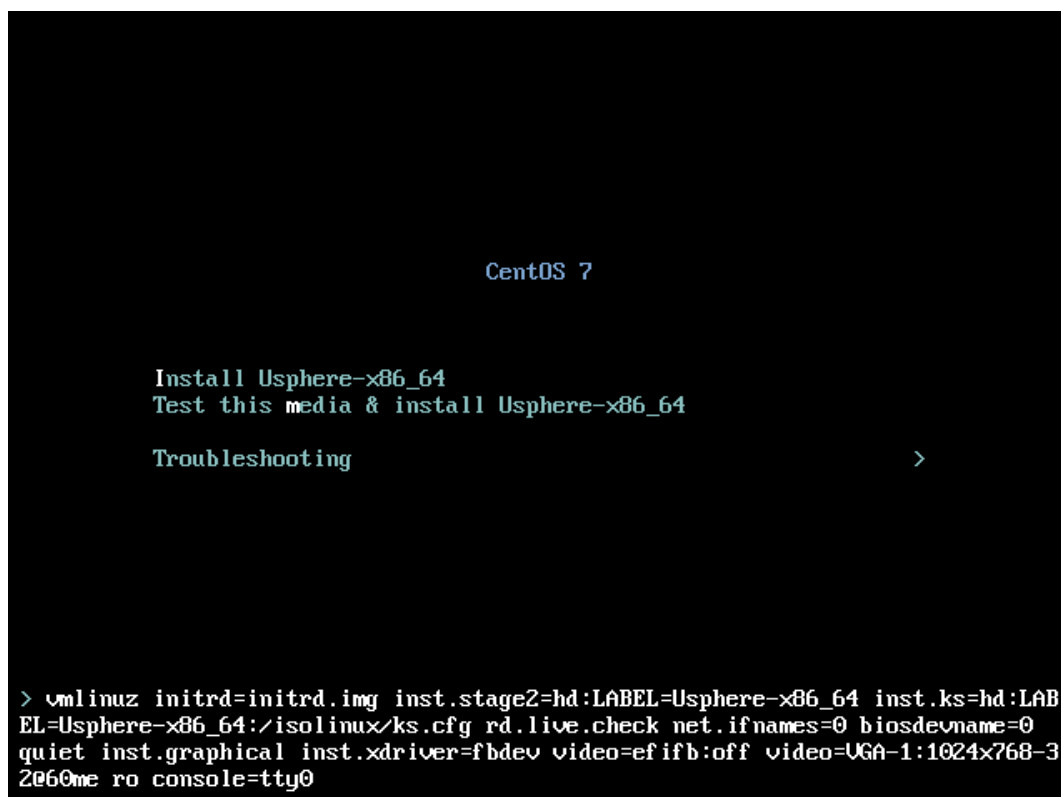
CentOS 7

Install Usphere-x86_64
Test this media & install Usphere-x86_64

Troubleshooting >

> vmlinuz initrd=initrd.img inst.stage2=hd:LABEL=Usphere-x86_64 inst.ks=hd:LABEL=Usphere-x86_64:/isolinux/ks.cfg rd.live.check net.ifnames=0 biosdevname=0 quiet inst.graphical inst.xdriver=fbdev video=efifb:off video=VGA-1:1024x768-32@60me ro console=tty0